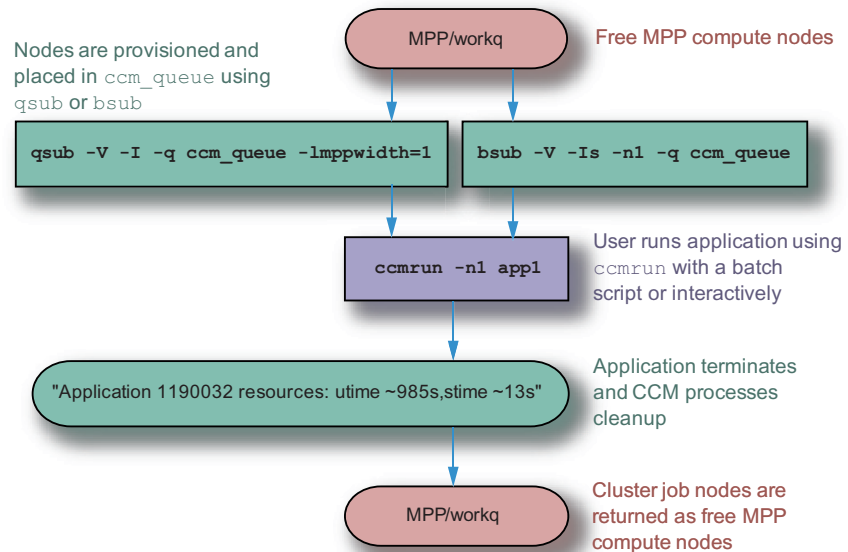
MPP/workq

Free MPP compute nodes

Nodes are provisioned and placed in ccm_queue using qsub or bsub

qsub -V -I -q ccm_queue -lmppwidth=1

bsub -V -Is -n1 -q ccm_queue

ccmrun -n1 app1

User runs application using ccmrun with a batch script or interactively

"Application 1190032 resources: utime ~985s,stime ~13s"

Application terminates and CCM processes cleanup

MPP/workq

Cluster job nodes are returned as free MPP compute nodes